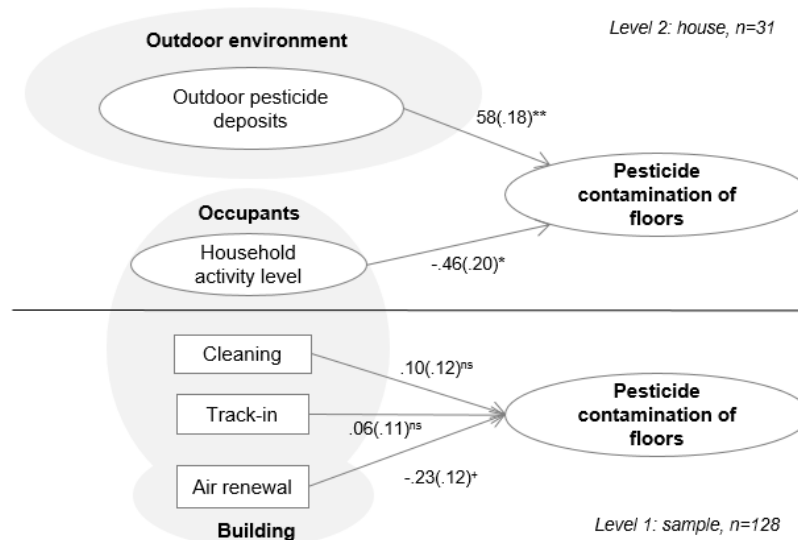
Level 2: house, n=31

Outdoor environment

Outdoor pesticide deposits

58(.18)**

Pesticide contamination of floors

Occupants

Household activity level

-.46(.20)*

Cleaning

.10(.12)$^{ns}$

Track-in

.06(.11)$^{ns}$

Pesticide contamination of floors

Air renewal

-.23(.12)$^{+}$

Building

Level 1: sample, n=128